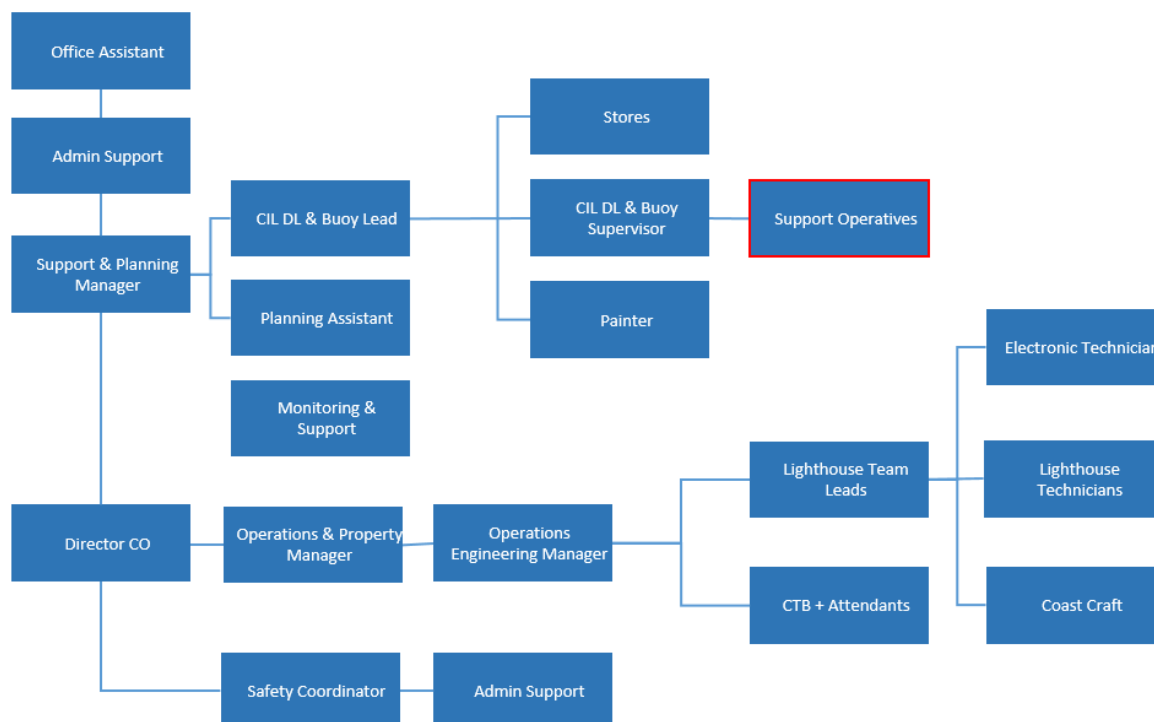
Office Assistant

Admin Support

Support & Planning Manager

CIL DL & Buoy Lead

Planning Assistant

Monitoring & Support

Stores

CIL DL & Buoy Supervisor

Support Operatives

Painter

Electronic Technician

Lighthouse Team Leads

Lighthouse Technicians

Director CO

Operations & Property Manager

Operations Engineering Manager

CTB + Attendants

Coast Craft

Safety Coordinator

Admin Support